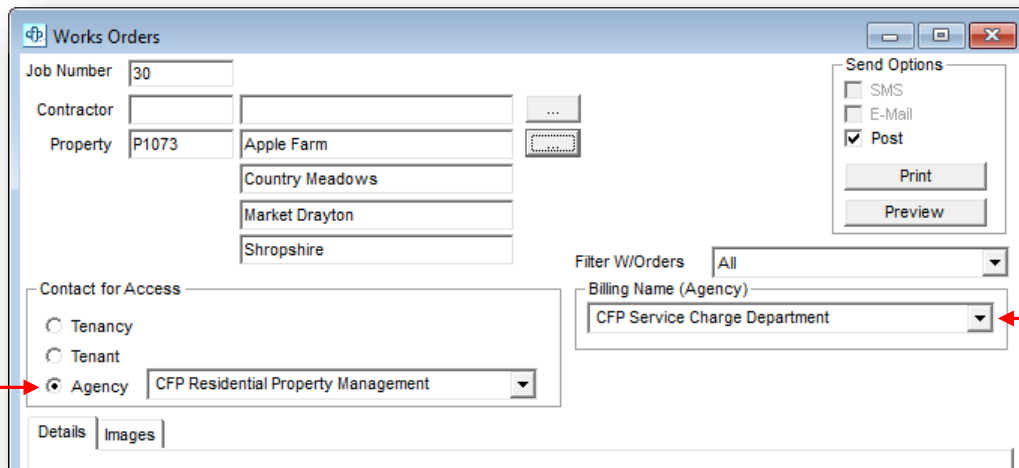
Works Orders

Job Number 30

Contractor ...

Property P1073 Apple Farm ...

Country Meadows

Market Drayton

Shropshire

Send Options

SMS

E-Mail

Post

Print

Preview

Filter W/Orders All

Contact for Access

Tenancy

Tenant

Agency CFP Residential Property Management

Billing Name (Agency)

CFP Service Charge Department

Details Images